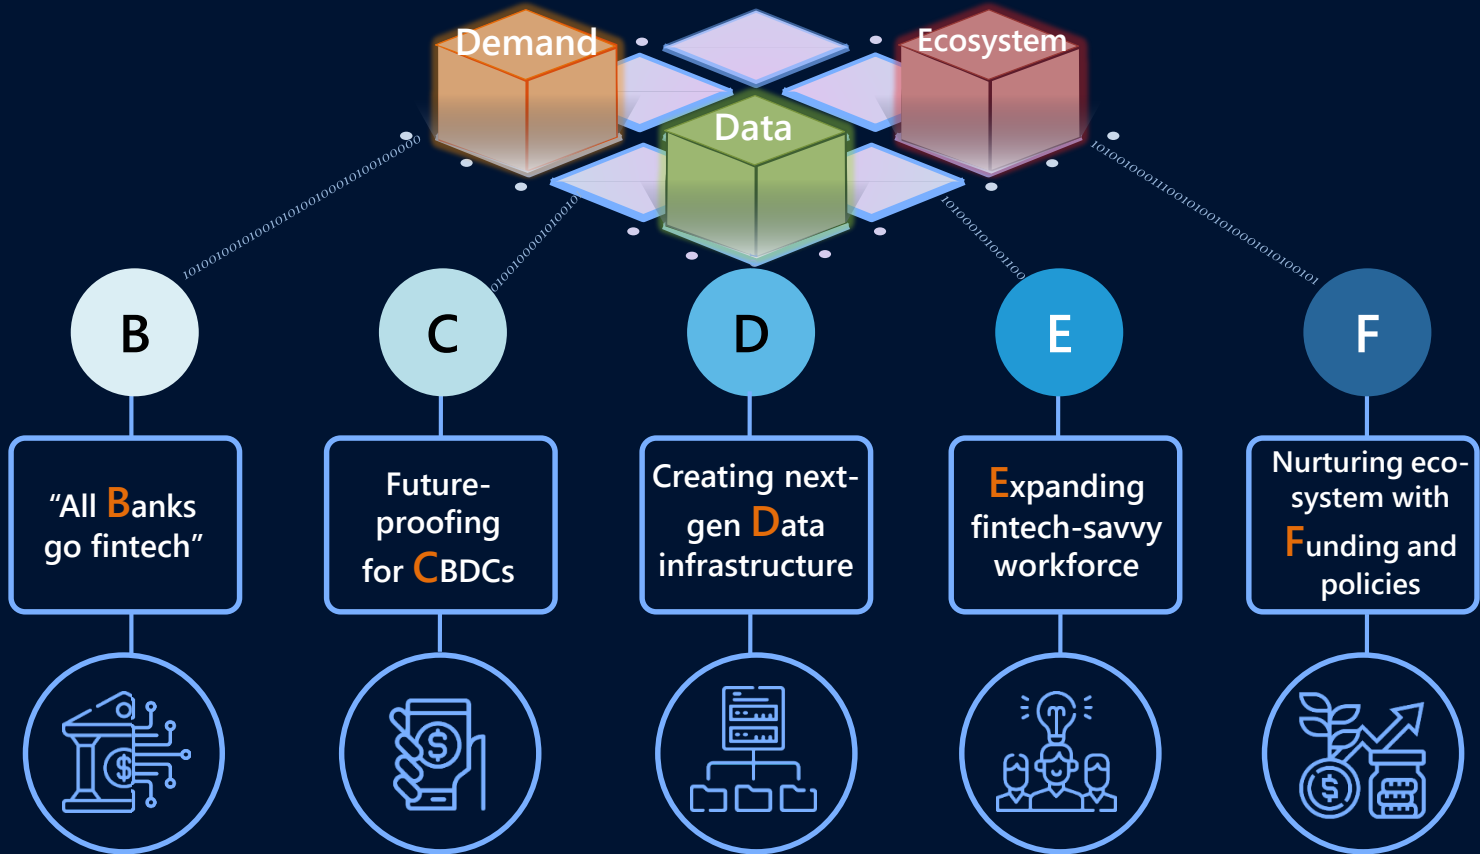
Demand

Ecosystem

Data

1010010010010010101001001001010010100000

0100100001010010

1010001010011001

1010100011100101001001010001010100101

B

C

D

E

F

“All Banks go fintech”

Future-proofing for CBDCs

Creating next-gen Data infrastructure

Expanding fintech-savvy workforce

Nurturing eco-system with Funding and policies